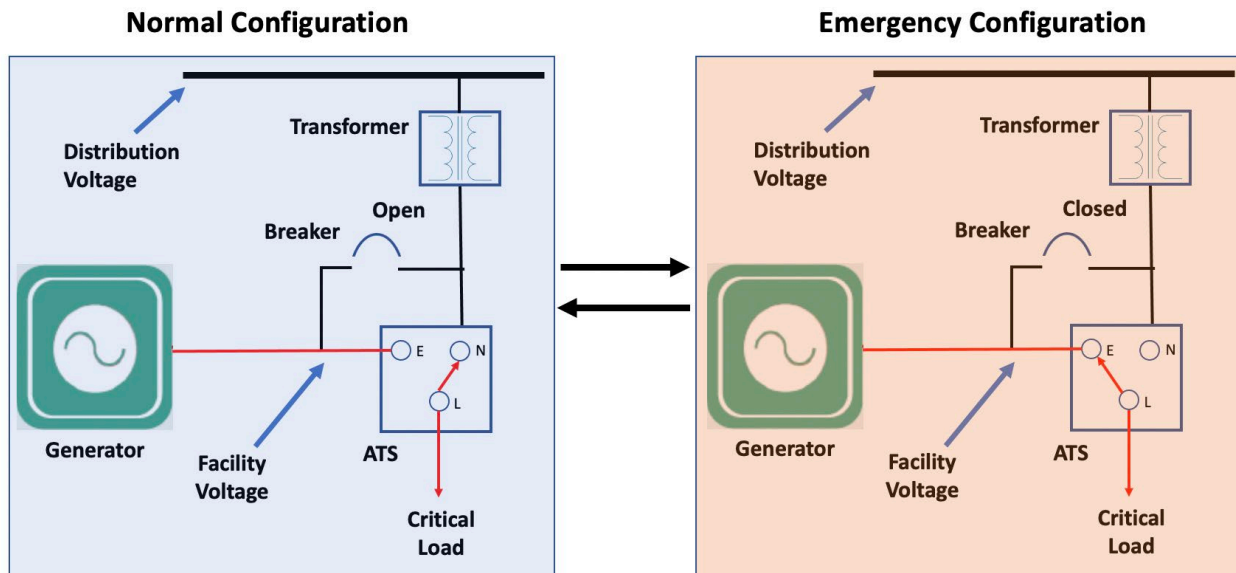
Normal Configuration

Distribution Voltage

Transformer

Open

Breaker

E

N

L

Generator

Facility Voltage

ATS

Critical Load

Emergency Configuration

Distribution Voltage

Transformer

Closed

Breaker

E

N

L

Generator

Facility Voltage

ATS

Critical Load